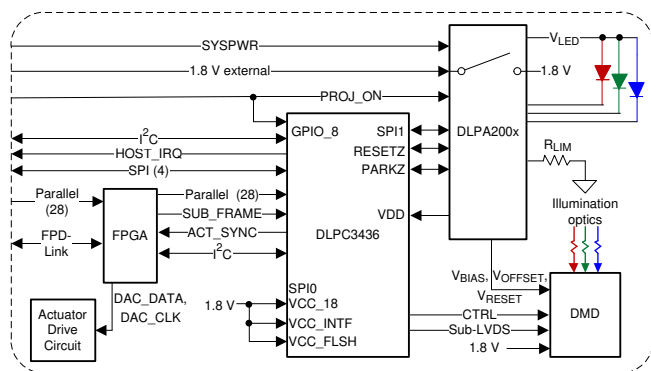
SYSPWR

$V_{LED}$

1.8 V external

1.8 V

PROJ_ON

$I^2C$

GPIO_8

SPI1

DLPA200x

HOST_IRQ

RESETZ

$R_{LIM}$

SPI (4)

PARKZ

Parallel (28)

Parallel (28)

Illumination optics

SUB_FRAME

VDD

FPD-Link

FPGA

ACT_SYNC

DLPC3436

$I^2C$

$V_{BIAS}$, $V_{OFFSET}$, $V_{RESET}$

SPI0

Actuator Drive Circuit

DAC_DATA, DAC_CLK

1.8 V

VCC_18

VCC_INTF

CTRL

DMD

Sub-LVDS

VCC_FLSH

1.8 V